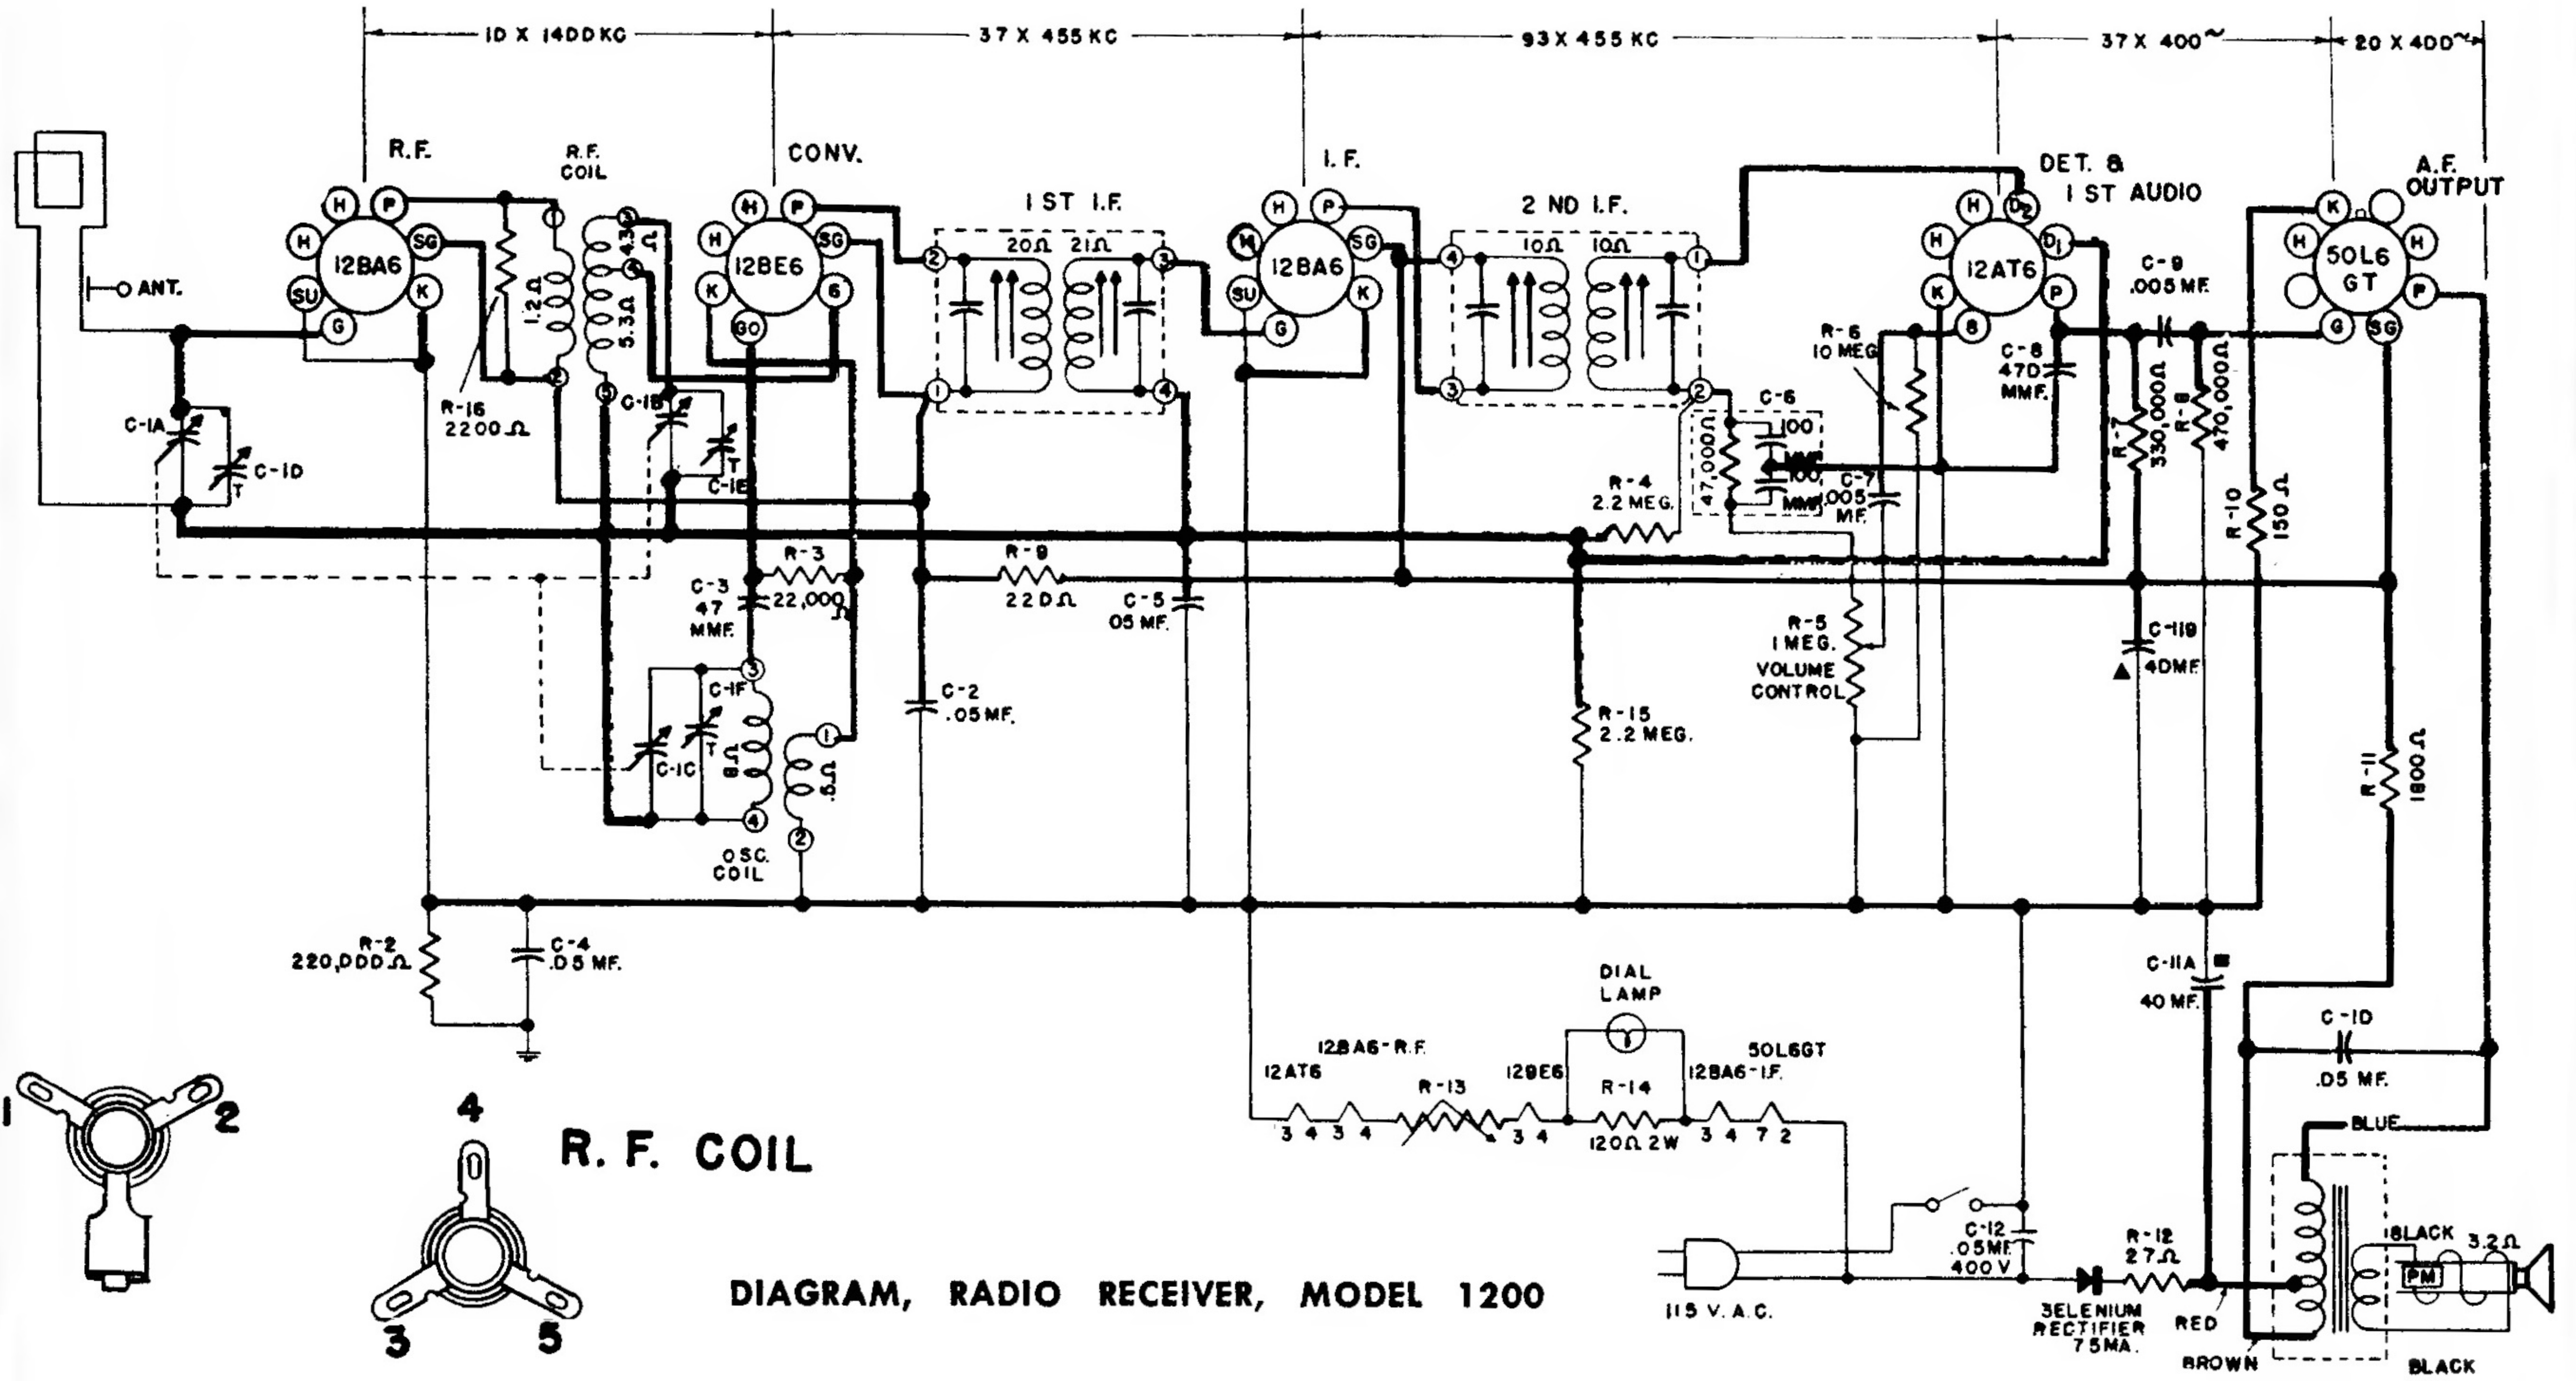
10 X 1400 KC
37 X 455 KC
93 X 455 KC
37 X 400~
20 X 400~

R.F.
R.F. COIL
CONV.
1 ST I.F.
I.F.
2 ND I.F.
DET. & 1 ST AUDIO
A.F. OUTPUT

H P H SG SU G K
12BA6
12BE6
12BA6
12AT6
50L6 GT

ANT.
1.2Ω
4.3Ω
5.3Ω
20Ω
21Ω
10Ω
10Ω
R-16 2200Ω
C-1A
C-1D
C-1B
C-1E
C-3 47 MMF.
R-3 22,000Ω
R-9 220Ω
C-5 .05 MF.
C-2 .05 MF.
C-1F
C-1C
8Ω
.5Ω
OSC. COIL
R-4 2.2 MEG.
C-6 100 MMF 100 MMF
47,000Ω
C-7 .005 MF.
R-6 10 MEG.
R-5 1 MEG. VOLUME CONTROL
R-15 2.2 MEG.
C-8 470 MMF.
C-9 .005 MF.
R-7 330,000Ω
R-8 470,000Ω
R-10 150Ω
C-119 40MF
R-11 1800Ω
R-2 220,000Ω
C-4 .05 MF.
DIAL LAMP
12AT6
12BA6-R.F.
R-13
12BE6
R-14
120Ω 2W
12BA6-I.F.
50L6GT
3 4 3 4
3 4
3 4 7 2
C-11A 40 MF.
C-10 .05 MF.
BLUE
C-12 .05MF. 400 V
R-12 27Ω
115 V.A.C.
SELENIUM RECTIFIER 75MA.
RED
BROWN
BLACK
BLACK
3.2Ω
PM

1 2
4
3 5
R. F. COIL

DIAGRAM, RADIO RECEIVER, MODEL 1200